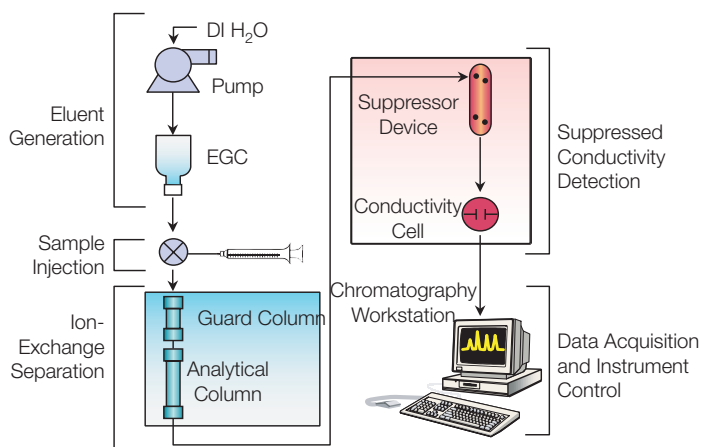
DI $H_2O$

Pump

Eluent Generation

EGC

Sample Injection

Ion-Exchange Separation

Guard Column

Analytical Column

Suppressor Device

Conductivity Cell

Suppressed Conductivity Detection

Chromatography Workstation

Data Acquisition and Instrument Control